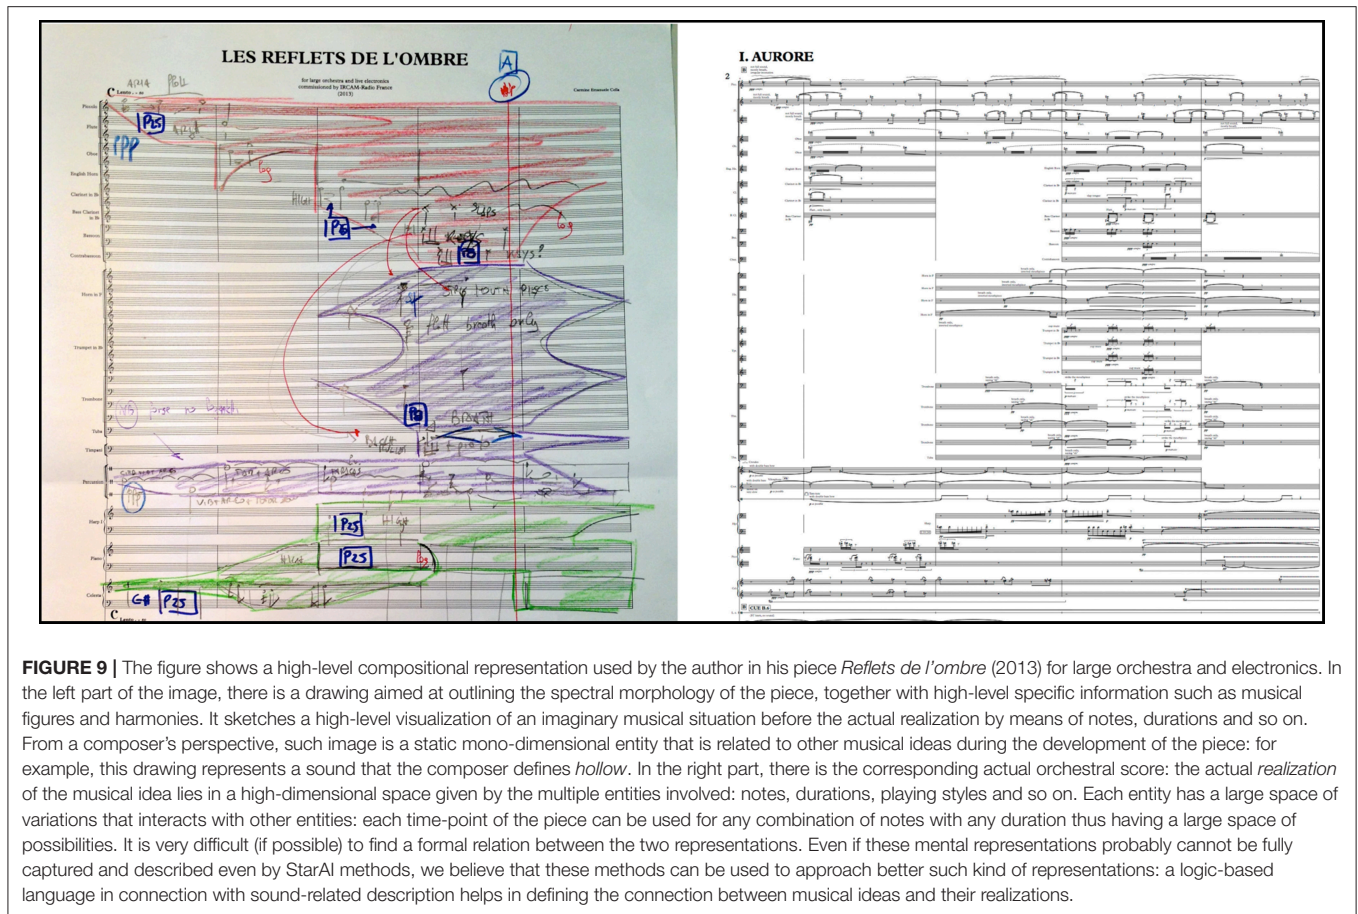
LES REFLETS DE L'OMBRE

for large orchestra and live electronics
commissioned by IRCAM-Radio France
(2013)

Carmine Emanuele Cella

A

Piccolo
Flute
Oboe
English Horn
Clarinet in B♭
Bass Clarinet in B♭
Bassoon
Contrabassoon
Horn in F
Trumpet in B♭
Trombone
Tuba
Timpani
Percussion
Harp 1
Piano
Celesta

P25
ppp
P8
P8
P8
P25
P25
G# P25

I. AURORE

2

FIGURE 9 | The figure shows a high-level compositional representation used by the author in his piece Reflets de l'ombre (2013) for large orchestra and electronics. In the left part of the image, there is a drawing aimed at outlining the spectral morphology of the piece, together with high-level specific information such as musical figures and harmonies. It sketches a high-level visualization of an imaginary musical situation before the actual realization by means of notes, durations and so on. From a composer's perspective, such image is a static mono-dimensional entity that is related to other musical ideas during the development of the piece: for example, this drawing represents a sound that the composer defines hollow. In the right part, there is the corresponding actual orchestral score: the actual realization of the musical idea lies in a high-dimensional space given by the multiple entities involved: notes, durations, playing styles and so on. Each entity has a large space of variations that interacts with other entities: each time-point of the piece can be used for any combination of notes with any duration thus having a large space of possibilities. It is very difficult (if possible) to find a formal relation between the two representations. Even if these mental representations probably cannot be fully captured and described even by StarAI methods, we believe that these methods can be used to approach better such kind of representations: a logic-based language in connection with sound-related description helps in defining the connection between musical ideas and their realizations.